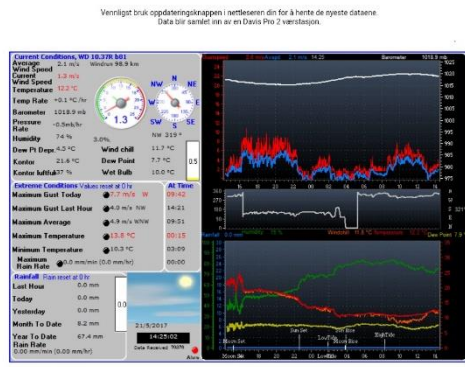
Vennligst bruk oppdateringsknappen i nettleseren din for å hente de nyeste dataene.
Data blir samlet inn av en Davis Pro 2 værstasjon.

Current Conditions, WD 10.37R b01
Average Wind Speed 2.1 m/s Windrun 98.3 km
Current Wind Speed 1.3 m/s
Temperature 13.2 °C
Temp Rate +0.1 °C /hr
Barometer 1018.9 mb
Pressure Rate -0.5mb/hr
Humidity 74 %
Dew Pt Deps 4.3 °C
Kontor 21.6 °C
Kontor luftfukt 37 %
3.0%
NW 319 °
Wind chill 11.7 °C
Dew Point 7.7 °C
Wet Bulb 10.0 °C
1.3
N NE E SE S SW W NW
0.5

Extreme Conditions Values reset at 0 hr | At Time
Maximum Gust Today 7.7 m/s W | 09:42
Maximum Gust Last Hour 4.0 m/s NW | 14:21
Maximum Average 4.9 m/s WNW | 09:51
Maximum Temperature 13.8 °C | 00:15
Minimum Temperature 10.3 °C | 03:09
Maximum Rain Rate 0.0 mm/min (0.0 mm/hr) | 00:00

Rainfall Rain reset at 0 hr
Last Hour 0.0 mm
Today 0.0 mm
Yesterday 0.0 mm
Month To Date 8.2 mm
Year To Date 67.4 mm
Rain Rate 0.00 mm/min (0.00 mm/hr)
0.0
21/5/2017
14:25:02
Data Received
Alarm

Barometer 1018.9 mb

Rainfall 0.0 mm
Dew Point 7.8 °C
Sun Set
Sun Rise
Low Tide
High Tide
Moon Set
Moon Rise